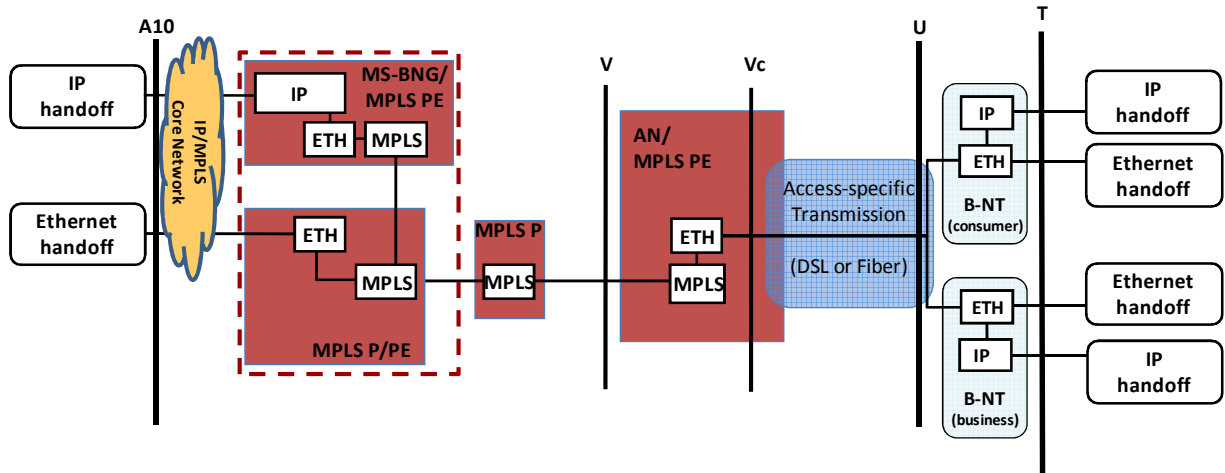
A10

IP handoff

IP/MPLS Core Network

MS-BNG/ MPLS PE

IP

ETH

MPLS

Ethernet handoff

ETH

MPLS

MPLS P/PE

MPLS P

MPLS

V

Vc

AN/ MPLS PE

ETH

MPLS

Access-specific Transmission

(DSL or Fiber)

U

T

IP

ETH

B-NT (consumer)

IP handoff

Ethernet handoff

ETH

IP

B-NT (business)

Ethernet handoff

IP handoff